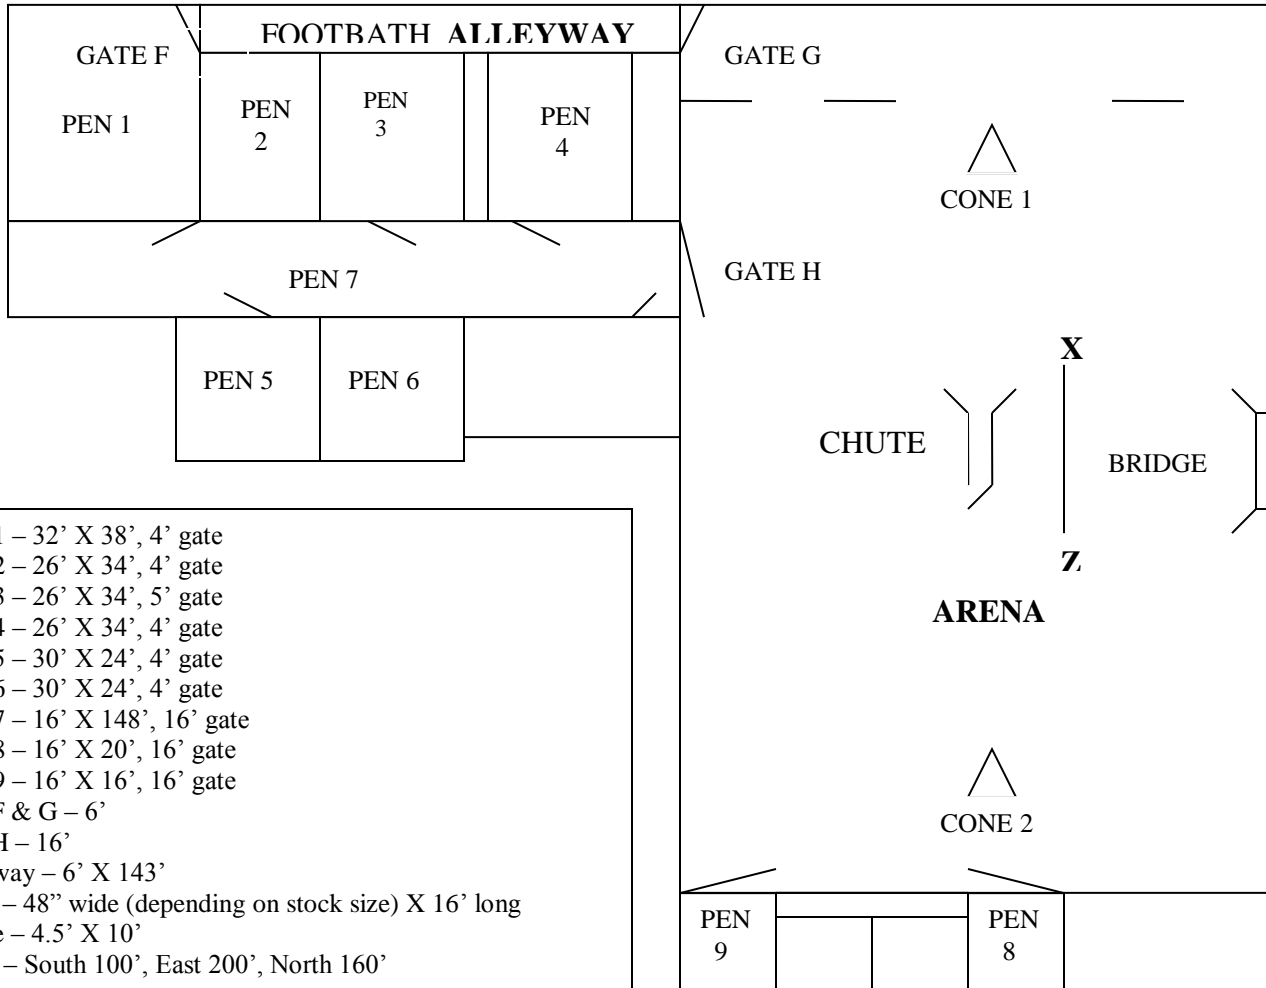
FOOTBATH ALLEYWAY

GATE F

PEN 1

PEN 2

PEN 3

PEN 4

GATE G

CONE 1

PEN 7

GATE H

PEN 5

PEN 6

X

CHUTE

BRIDGE

Z

ARENA

CONE 2

PEN 9

PEN 8

1 – 32' X 38', 4' gate
2 – 26' X 34', 4' gate
3 – 26' X 34', 5' gate
4 – 26' X 34', 4' gate
5 – 30' X 24', 4' gate
6 – 30' X 24', 4' gate
7 – 16' X 148', 16' gate
8 – 16' X 20', 16' gate
9 – 16' X 16', 16' gate
F & G – 6'
H – 16'
way – 6' X 143'
– 48" wide (depending on stock size) X 16' long
e – 4.5' X 10'
– South 100', East 200', North 160'